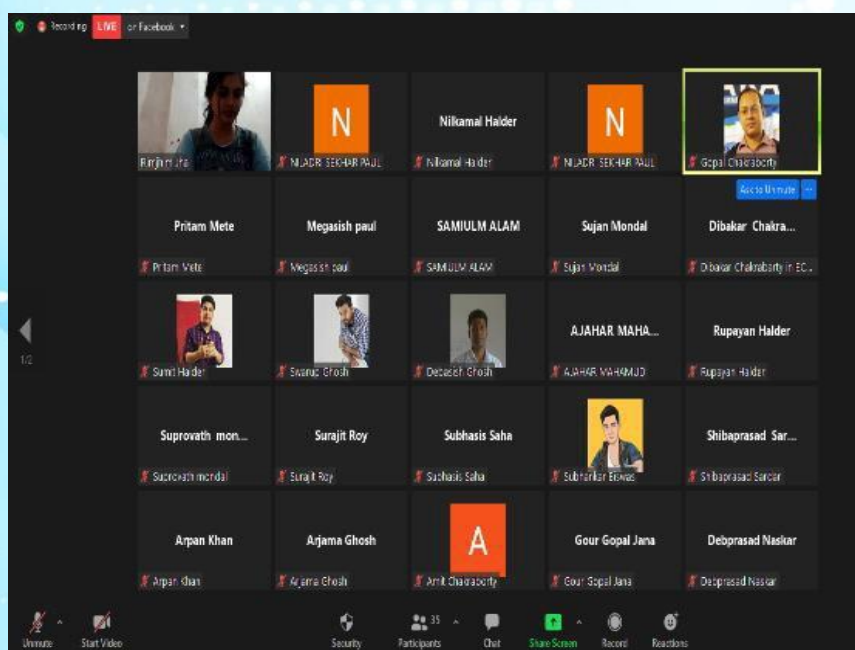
Recording LIVE on Facebook

Rurjhri Jha
N
NILADRI SEKHAR PAUL
Nilkamal Halder
Nilkamal Halder
N
NILADRI SEKHAR PAUL
Gopal Chakraborty
Ask to Unmute

Pritam Mete
Pritam Mete
Megasish paul
Megasish paul
SAMIULM ALAM
SAMIULM ALAM
Sujan Mondal
Sujan Mondal
Dibakar Chakra...
Dibakar Chakraborty in EC...

1/2

Sumit Halder
Swarup Ghosh
Debasish Ghosh
AJAHAR MAHA...
AJAHAR MAHAMUD
Rupayan Halder
Rupayan Halder

Suprovath mon...
Suprovath mondal
Surajit Roy
Surajit Roy
Subhasis Saha
Subhasis Saha
Subhankar Biswas
Shibaprasad Sar...
Shibaprasad Sarkar

Arpan Khan
Arpan Khan
Arjama Ghosh
Arjama Ghosh
A
Amit Chakraborty
Gour Gopal Jana
Gour Gopal Jana
Debprasad Naskar
Debprasad Naskar

Unmute
Start Video
Security
35
Participants
Chat
Share Screen
Record
Reactions